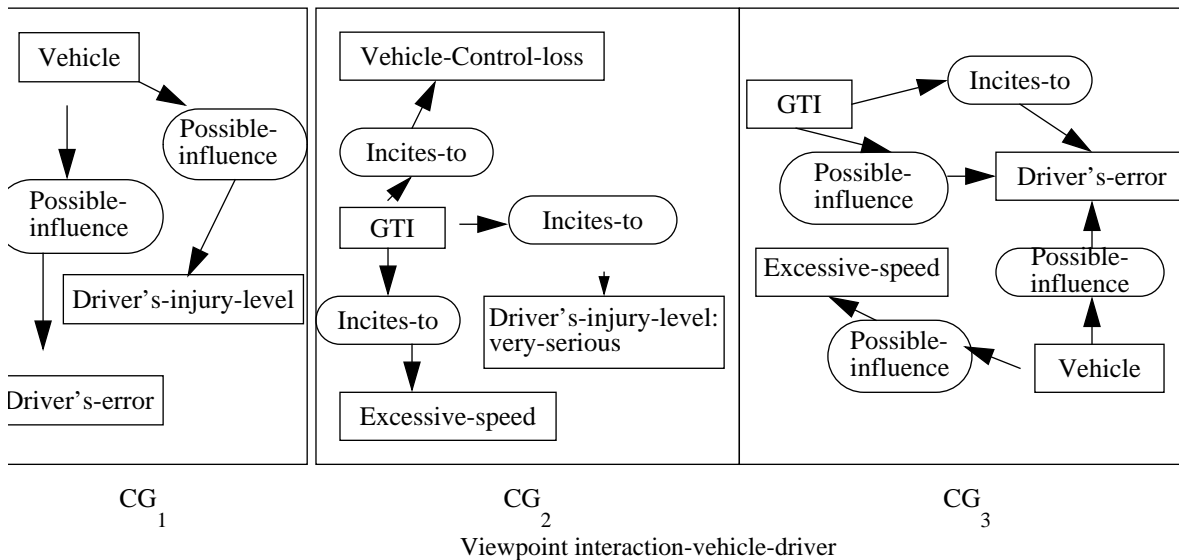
Vehicle

Possible-influence

Possible-influence

Driver's-injury-level

Driver's-error

Vehicle-Control-loss

Incites-to

GTI

Incites-to

Incites-to

Driver's-injury-level: very-serious

Excessive-speed

GTI

Incites-to

Possible-influence

Driver's-error

Possible-influence

Excessive-speed

Possible-influence

Vehicle

$CG_1$

$CG_2$

$CG_3$

Viewpoint interaction-vehicle-driver